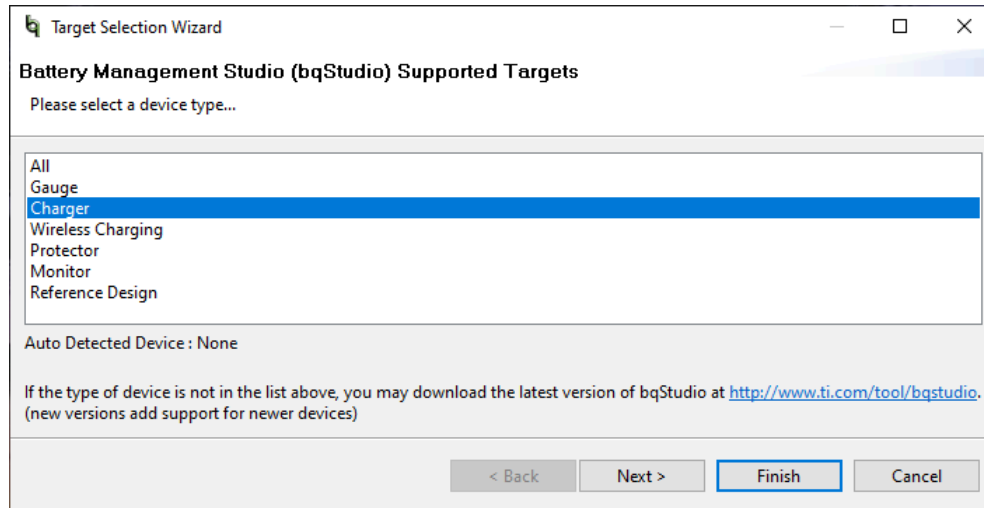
Target Selection Wizard

Battery Management Studio (bqStudio) Supported Targets

Please select a device type...

All
Gauge
Charger
Wireless Charging
Protector
Monitor
Reference Design

Auto Detected Device : None

If the type of device is not in the list above, you may download the latest version of bqStudio at http://www.ti.com/tool/bqstudio. (new versions add support for newer devices)

< Back
Next >
Finish
Cancel